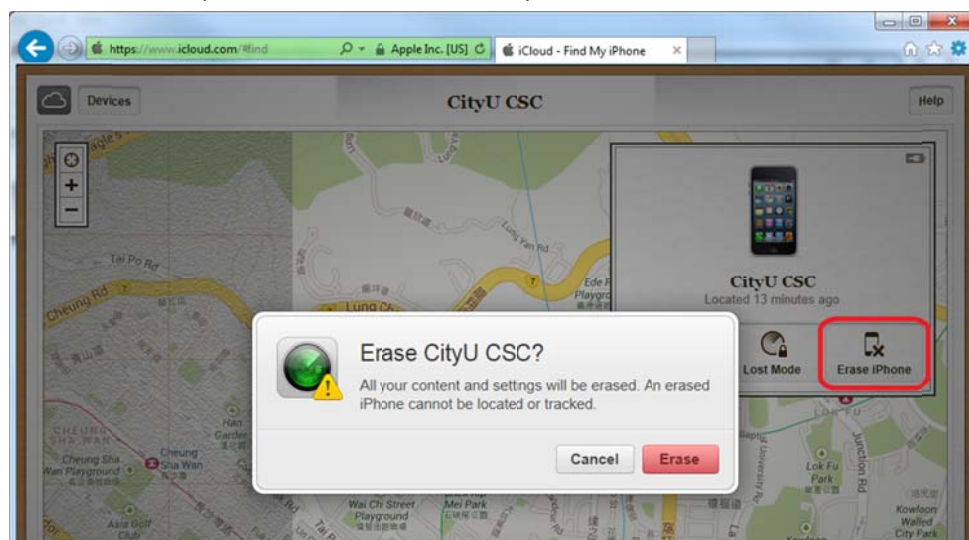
https://www.icloud.com/#find
Apple Inc. [US]
iCloud - Find My iPhone

Devices
CityU CSC
Help

+
−

Tai Po Rd
Cheung Rd
Lung Yan Rd
Lung Cheung
Ede R
Playgro

CityU CSC
Located 13 minutes ago

Lost Mode
Erase iPhone

Erase CityU CSC?
All your content and settngs will be erased. An erased iPhone cannot be located or tracked.

Cancel
Erase

Cheung Sha Wan Playground
Cheung Sha Wan
Han Garden
Wai Chi Street Playground
Mei Park
Lok Fu Park
Junction Rd
University Rd
Kowloon Walled City Park
Lok Fu
Asia Golf Club